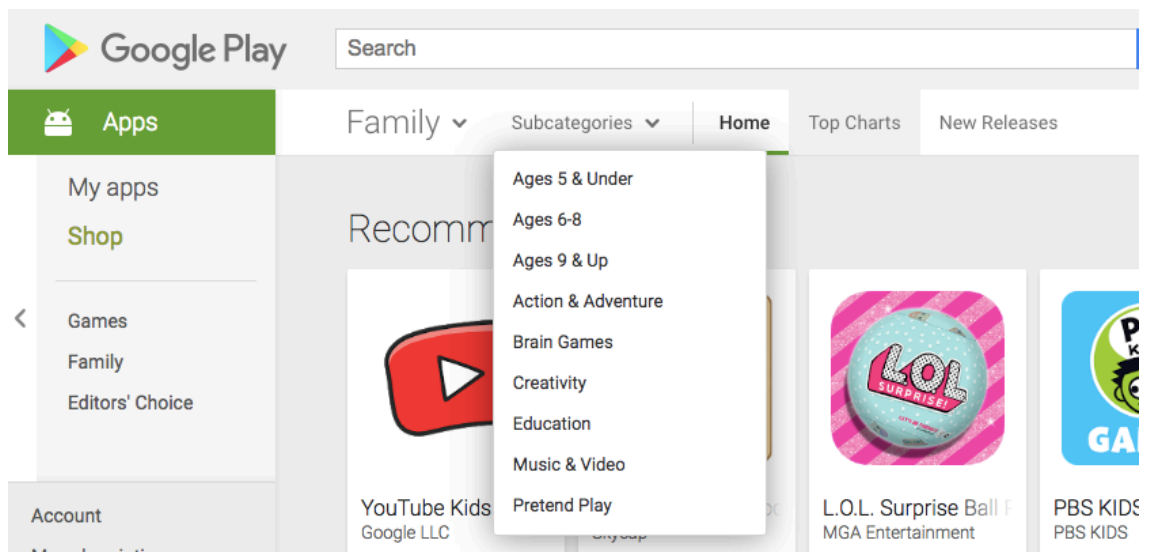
Google Play

Search

Apps

Family

Subcategories

Home

Top Charts

New Releases

My apps

Shop

Games

Family

Editors' Choice

Account

Recomm

Ages 5 & Under

Ages 6-8

Ages 9 & Up

Action & Adventure

Brain Games

Creativity

Education

Music & Video

Pretend Play

YouTube Kids
Google LLC

L.O.L. Surprise Ball
MGA Entertainment

PBS KIDS
PBS KIDS